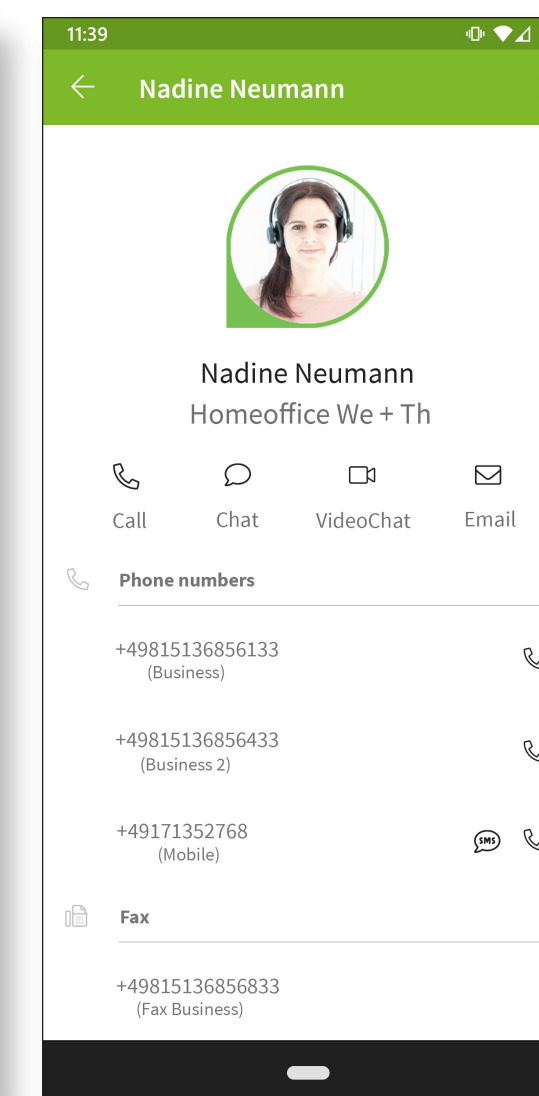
11:39

Nadine Neumann

Nadine Neumann
Homeoffice We + Th

Call Chat VideoChat Email

Phone numbers

+49815136856133
(Business)

+49815136856433
(Business 2)

+49171352768
(Mobile)

SMS

Fax

+49815136856833
(Fax Business)